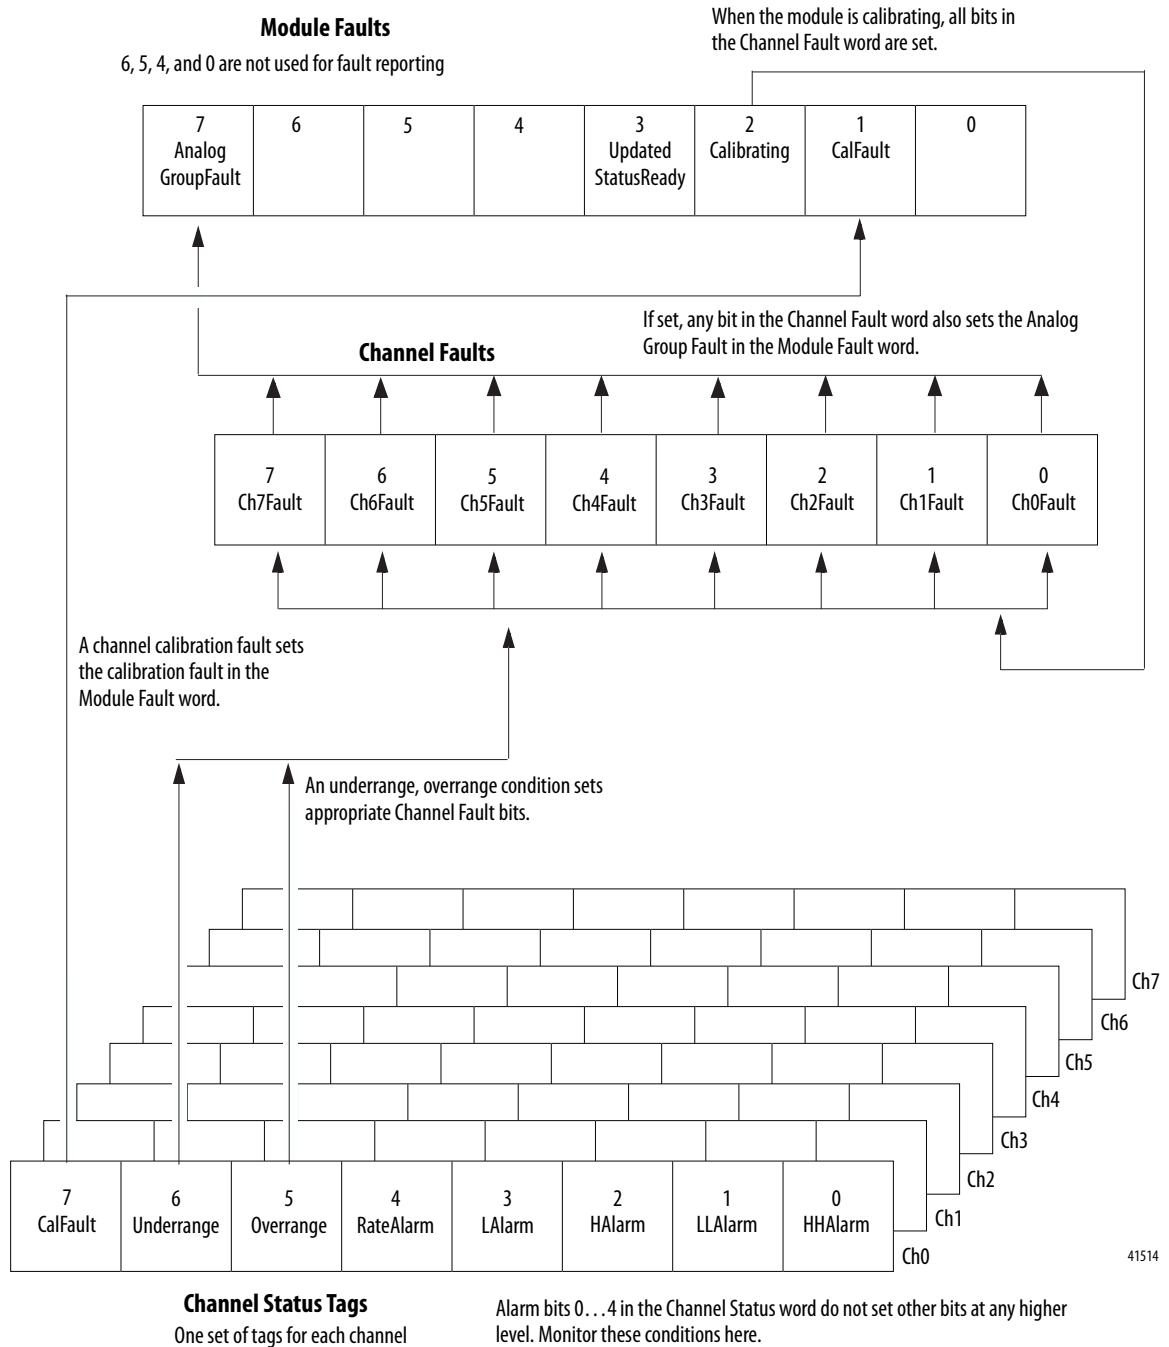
Module Faults

6, 5, 4, and 0 are not used for fault reporting

When the module is calibrating, all bits in the Channel Fault word are set.

| 7 Analog GroupFault | 6 | 5 | 4 | 3 Updated StatusReady | 2 Calibrating | 1 CalFault | 0 |
|---|---|---|---|---|---|---|---|

If set, any bit in the Channel Fault word also sets the Analog Group Fault in the Module Fault word.

Channel Faults

| 7 Ch7Fault | 6 Ch6Fault | 5 Ch5Fault | 4 Ch4Fault | 3 Ch3Fault | 2 Ch2Fault | 1 Ch1Fault | 0 Ch0Fault |
|---|---|---|---|---|---|---|---|

A channel calibration fault sets the calibration fault in the Module Fault word.

An underrange, overrange condition sets appropriate Channel Fault bits.

Ch7
Ch6
Ch5
Ch4
Ch3
Ch2
Ch1

| 7 CalFault | 6 Underrange | 5 Overrange | 4 RateAlarm | 3 LAlarm | 2 HAlarm | 1 LLAlarm | 0 HHAlarm |
|---|---|---|---|---|---|---|---|

Ch0

41514

Channel Status Tags
One set of tags for each channel

Alarm bits 0…4 in the Channel Status word do not set other bits at any higher level. Monitor these conditions here.